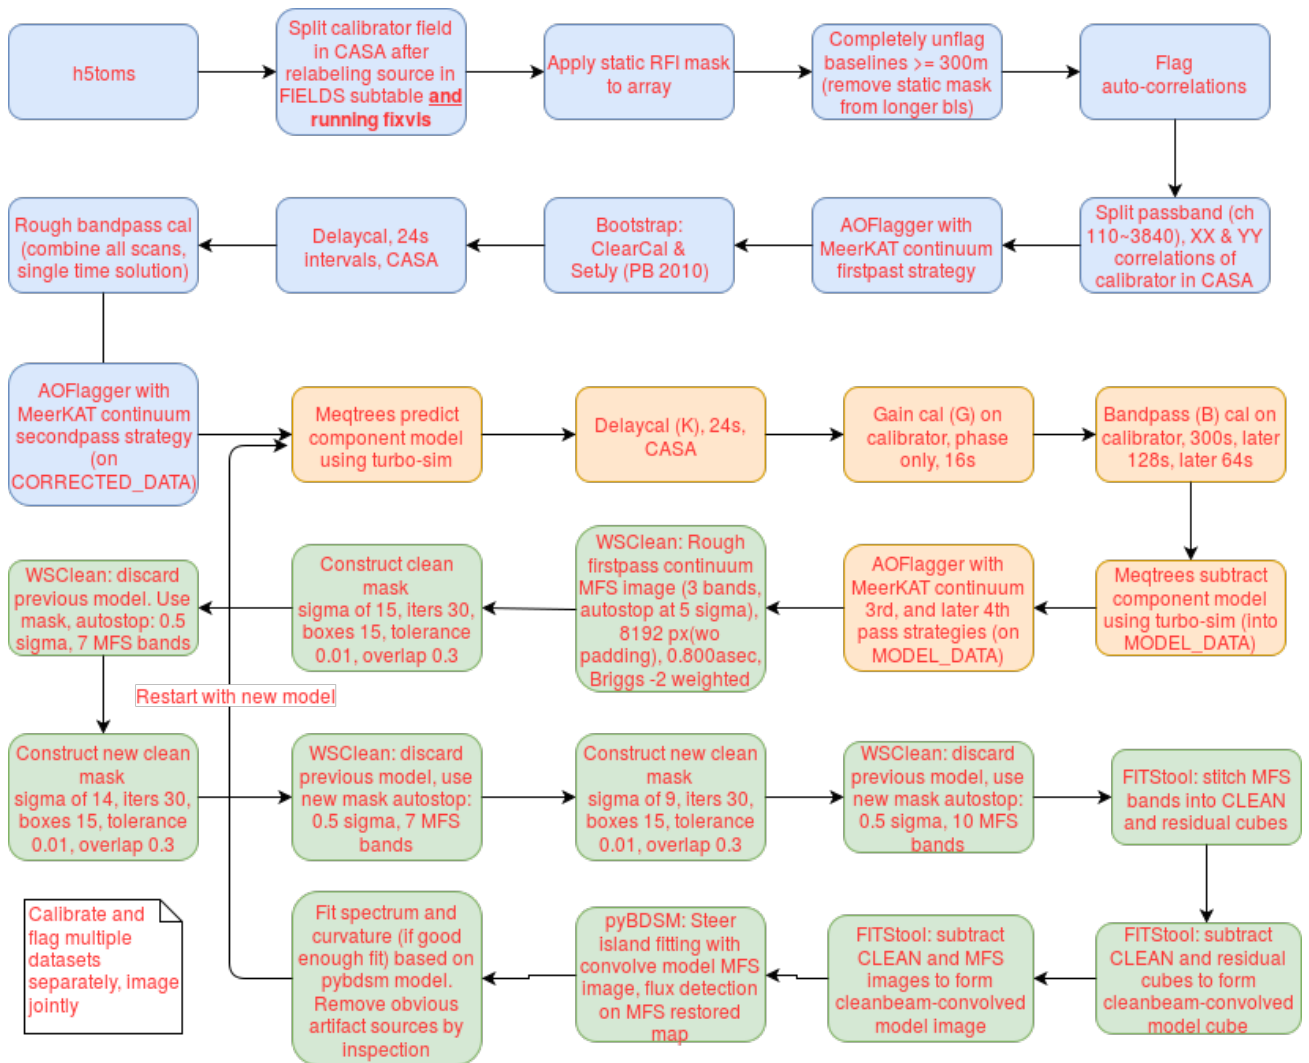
h5toms

Split calibrator field in CASA after relabeling source in FIELDS subtable and running fixvis

Apply static RFI mask to array

Completely unflag baselines >= 300m (remove static mask from longer bls)

Flag auto-correlations

Split passband (ch 110~3840), XX & YY correlations of calibrator in CASA

AOFlagger with MeerKAT continuum firstpast strategy

Bootstrap: ClearCal & SetJy (PB 2010)

Delaycal, 24s intervals, CASA

Rough bandpass cal (combine all scans, single time solution)

AOFlagger with MeerKAT continuum secondpass strategy (on CORRECTED_DATA)

Meqtrees predict component model using turbo-sim

Delaycal (K), 24s, CASA

Gain cal (G) on calibrator, phase only, 16s

Bandpass (B) cal on calibrator, 300s, later 128s, later 64s

Meqtrees subtract component model using turbo-sim (into MODEL_DATA)

AOFlagger with MeerKAT continuum 3rd, and later 4th pass strategies (on MODEL_DATA)

WSClean: Rough firstpass continuum MFS image (3 bands, autostop at 5 sigma), 8192 px(wo padding), 0.800asec, Briggs -2 weighted

Construct clean mask sigma of 15, iters 30, boxes 15, tolerance 0.01, overlap 0.3

WSClean: discard previous model. Use mask, autostop: 0.5 sigma, 7 MFS bands

Restart with new model

Construct new clean mask sigma of 14, iters 30, boxes 15, tolerance 0.01, overlap 0.3

WSClean: discard previous model, use new mask autostop: 0.5 sigma, 7 MFS bands

Construct new clean mask sigma of 9, iters 30, boxes 15, tolerance 0.01, overlap 0.3

WSClean: discard previous model, use new mask autostop: 0.5 sigma, 10 MFS bands

FITStool: stitch MFS bands into CLEAN and residual cubes

Calibrate and flag multiple datasets separately, image jointly

Fit spectrum and curvature (if good enough fit) based on pybdsm model. Remove obvious artifact sources by inspection

pyBDSM: Steer island fitting with convolve model MFS image, flux detection on MFS restored map

FITStool: subtract CLEAN and MFS images to form cleanbeam-convolved model image

FITStool: subtract CLEAN and residual cubes to form cleanbeam-convolved model cube